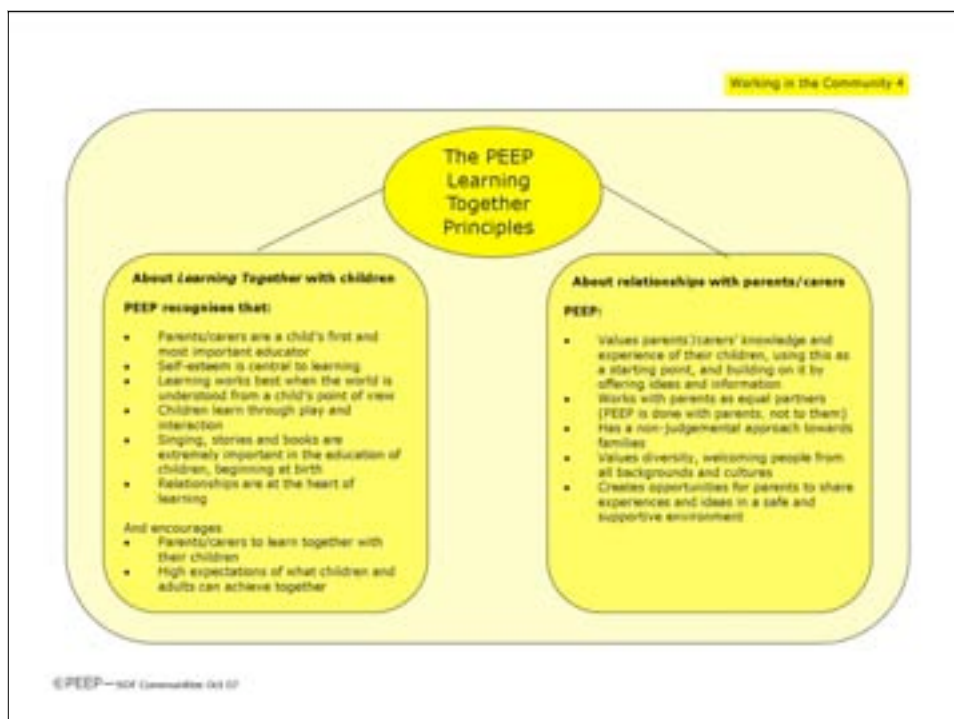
Working in the Community 4

The PEEP Learning Together Principles

About *Learning Together* with children

PEEP recognises that:

- Parents/carers are a child's first and most important educator
- Self-esteem is central to learning
- Learning works best when the world is understood from a child's point of view
- Children learn through play and interaction
- Singing, stories and books are extremely important in the education of children, beginning at birth
- Relationships are at the heart of learning

And encourages

- Parents/carers to learn together with their children
- High expectations of what children and adults can achieve together

About relationships with parents/carers

PEEP:

- Values parents'/carers' knowledge and experience of their children, using this as a starting point, and building on it by offering ideas and information
- Works with parents as equal partners (PEEP is done with parents, not to them)
- Has a non-judgemental approach towards families
- Values diversity, welcoming people from all backgrounds and cultures
- Creates opportunities for parents to share experiences and ideas in a safe and supportive environment

©PEEP—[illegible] Oct 07